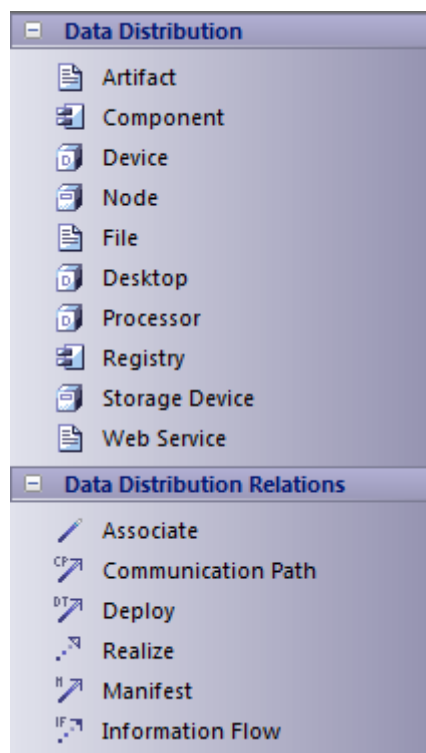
Data Distribution

Artifact
Component
Device
Node
File
Desktop
Processor
Registry
Storage Device
Web Service

Data Distribution Relations

Associate
Communication Path
Deploy
Realize
Manifest
Information Flow